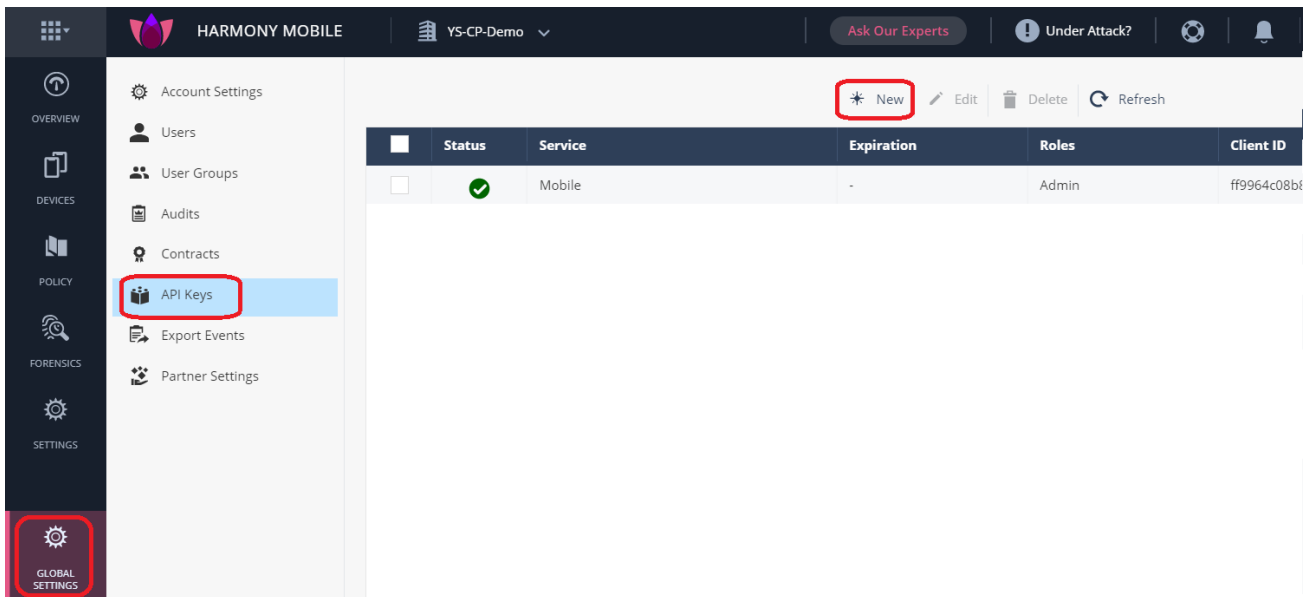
HARMONY MOBILE

YS-CP-Demo

Ask Our Experts

Under Attack?

OVERVIEW

DEVICES

POLICY

FORENSICS

SETTINGS

GLOBAL SETTINGS

Account Settings

Users

User Groups

Audits

Contracts

API Keys

Export Events

Partner Settings

New

Edit

Delete

Refresh

| | Status | Service | Expiration | Roles | Client ID |
|---|---|---|---|---|---|
| | | Mobile | - | Admin | ff9964c08b8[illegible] |